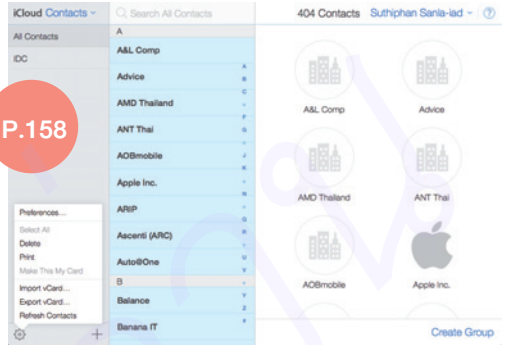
iCloud Contacts

All Contacts

iDC

P.158

Preferences...

Select All

Delete

Print

Make This My Card

Import vCard...

Export vCard...

Refresh Contacts

+

Search All Contacts

A

A&L Comp

Advice

AMD Thailand

ANT Thai

AOBmobile

Apple Inc.

ARIP

Ascenti (ARC)

Auto@One

B

Balance

Banana IT

A B C D E F G H I J K L M N O P Q R S T U V W X Y Z #

404 Contacts Suthiphan Sanla-iad ?

A&L Comp

Advice

AMD Thailand

ANT Thai

AOBmobile

Apple Inc.

Create Group